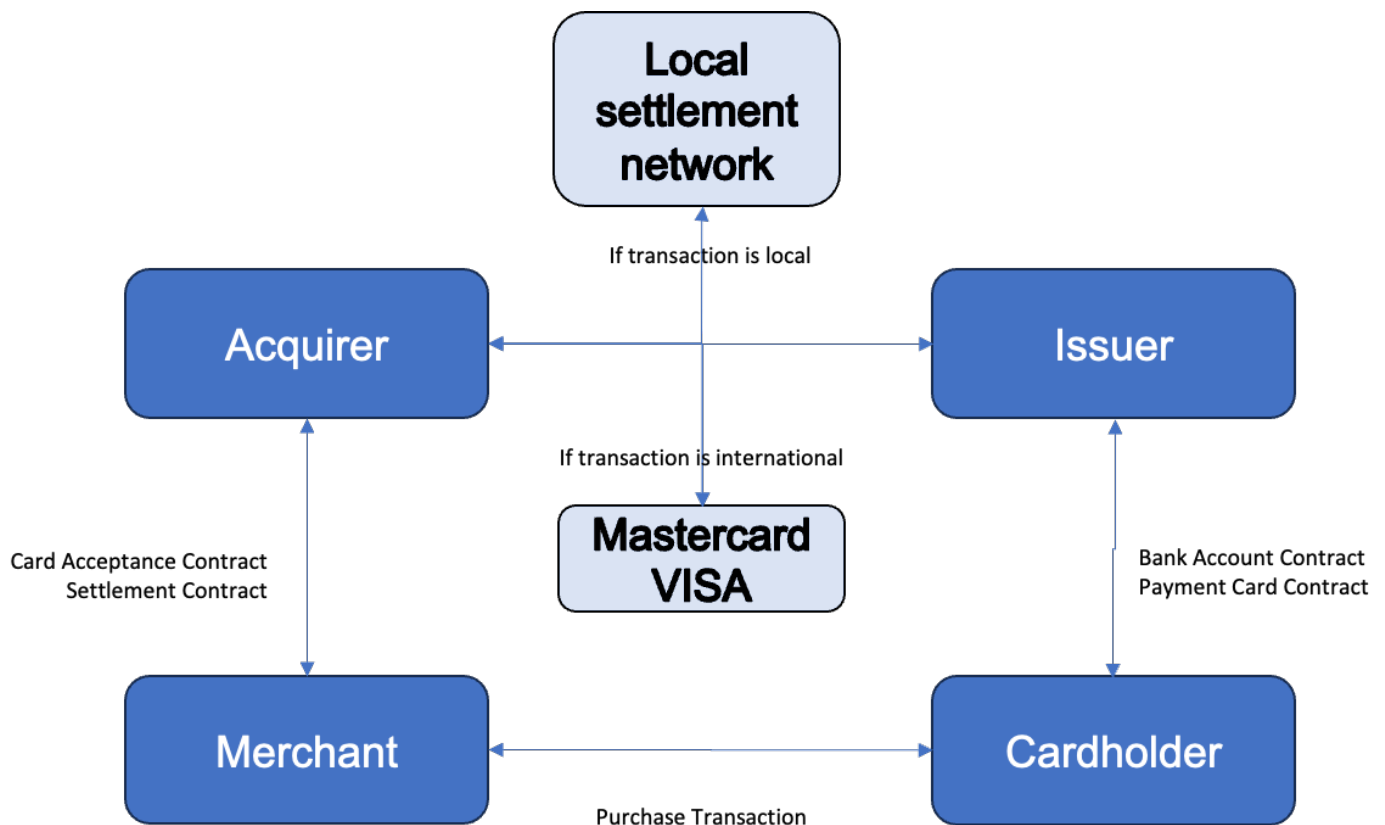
Local settlement network

If transaction is local

Acquirer

Issuer

If transaction is international

Mastercard VISA

Card Acceptance Contract
Settlement Contract

Bank Account Contract
Payment Card Contract

Merchant

Cardholder

Purchase Transaction